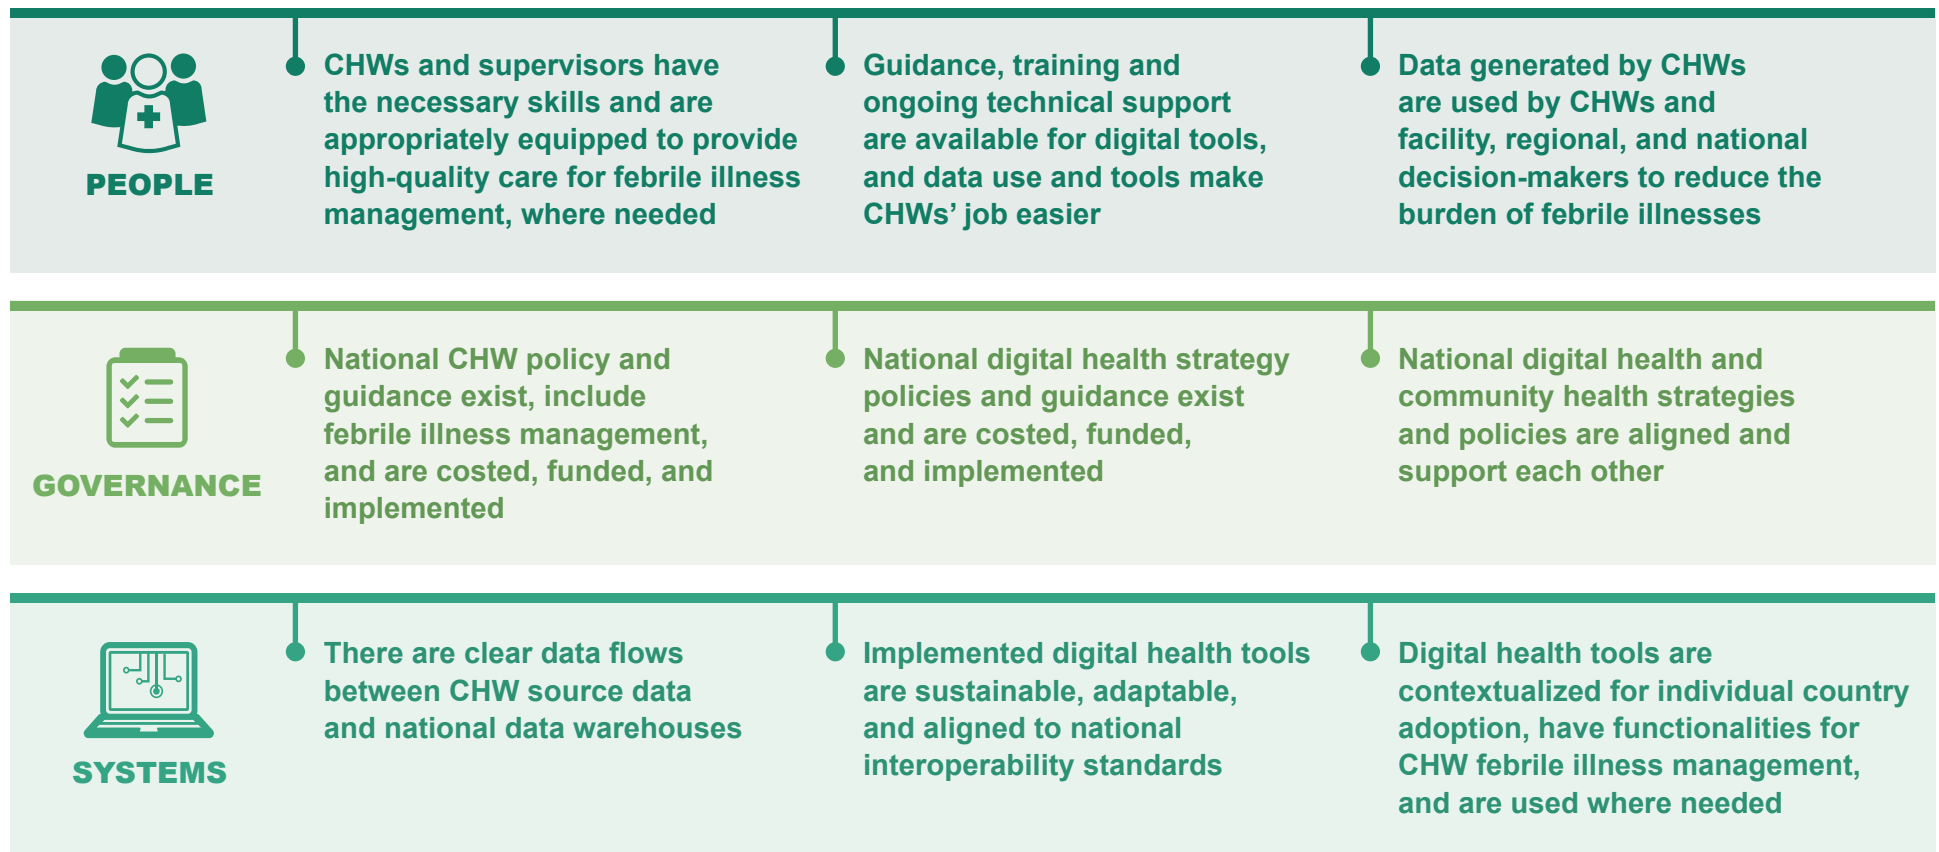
PEOPLE

CHWs and supervisors have the necessary skills and are appropriately equipped to provide high-quality care for febrile illness management, where needed

Guidance, training and ongoing technical support are available for digital tools, and data use and tools make CHWs' job easier

Data generated by CHWs are used by CHWs and facility, regional, and national decision-makers to reduce the burden of febrile illnesses

GOVERNANCE

National CHW policy and guidance exist, include febrile illness management, and are costed, funded, and implemented

National digital health strategy policies and guidance exist and are costed, funded, and implemented

National digital health and community health strategies and policies are aligned and support each other

SYSTEMS

There are clear data flows between CHW source data and national data warehouses

Implemented digital health tools are sustainable, adaptable, and aligned to national interoperability standards

Digital health tools are contextualized for individual country adoption, have functionalities for CHW febrile illness management, and are used where needed